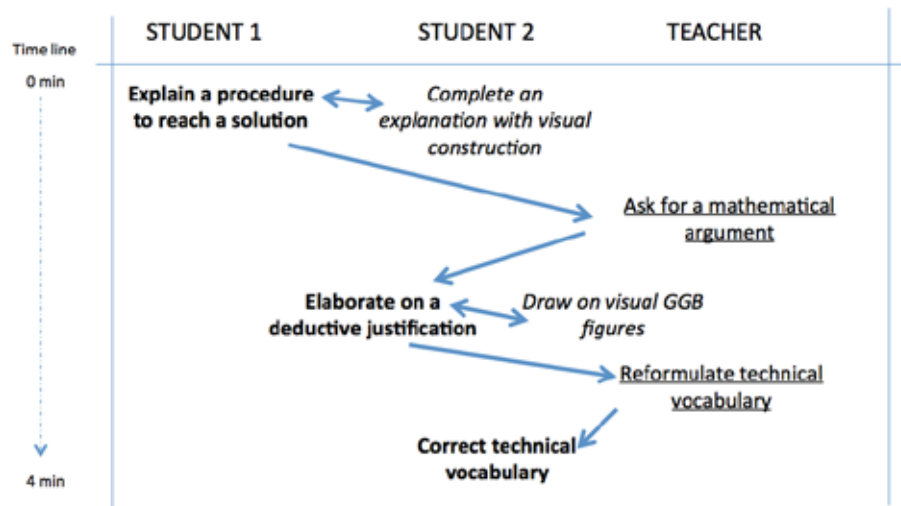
Time line

STUDENT 1

STUDENT 2

TEACHER

0 min

**Explain a procedure to reach a solution**

*Complete an explanation with visual construction*

Ask for a mathematical argument

**Elaborate on a deductive justification**

*Draw on visual GGB figures*

Reformulate technical vocabulary

**Correct technical vocabulary**

4 min